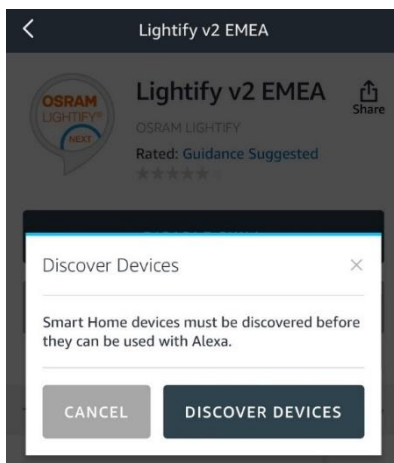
Lightify v2 EMEA

OSRAM LIGHTIFY NEXT

Lightify v2 EMEA

Share

OSRAM LIGHTIFY

Rated: Guidance Suggested

Discover Devices

×

Smart Home devices must be discovered before they can be used with Alexa.

CANCEL

DISCOVER DEVICES